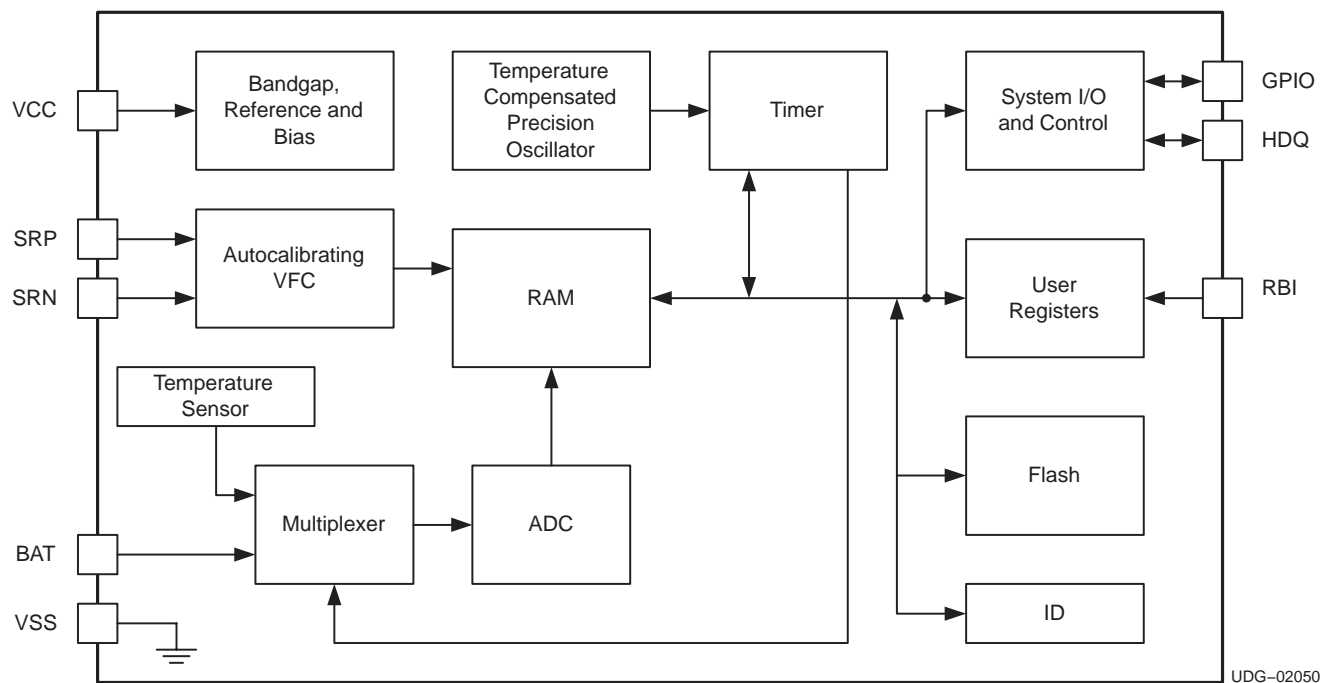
VCC

Bandgap, Reference and Bias

Temperature Compensated Precision Oscillator

Timer

System I/O and Control

GPIO

HDQ

SRP

SRN

Autocalibrating VFC

RAM

User Registers

RBI

Temperature Sensor

Multiplexer

ADC

Flash

BAT

VSS

ID

UDG−02050